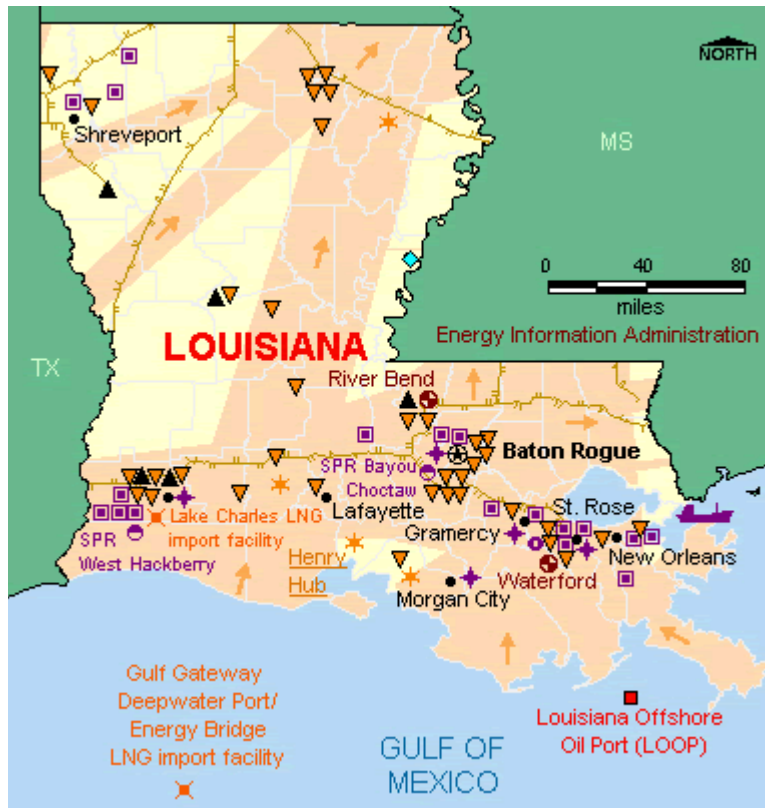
NORTH

MS

Shreveport

0 40 80
miles
Energy Information Administration

TX

LOUISIANA

River Bend

Baton Rogue

SPR Bayou Choctaw

Lafayette

Lake Charles LNG import facility

SPR West Hackberry

Henry Hub

St. Rose

Gramercy

New Orleans

Waterford

Morgan City

Gulf Gateway Deepwater Port/ Energy Bridge LNG import facility

GULF OF MEXICO

Louisiana Offshore Oil Port (LOOP)